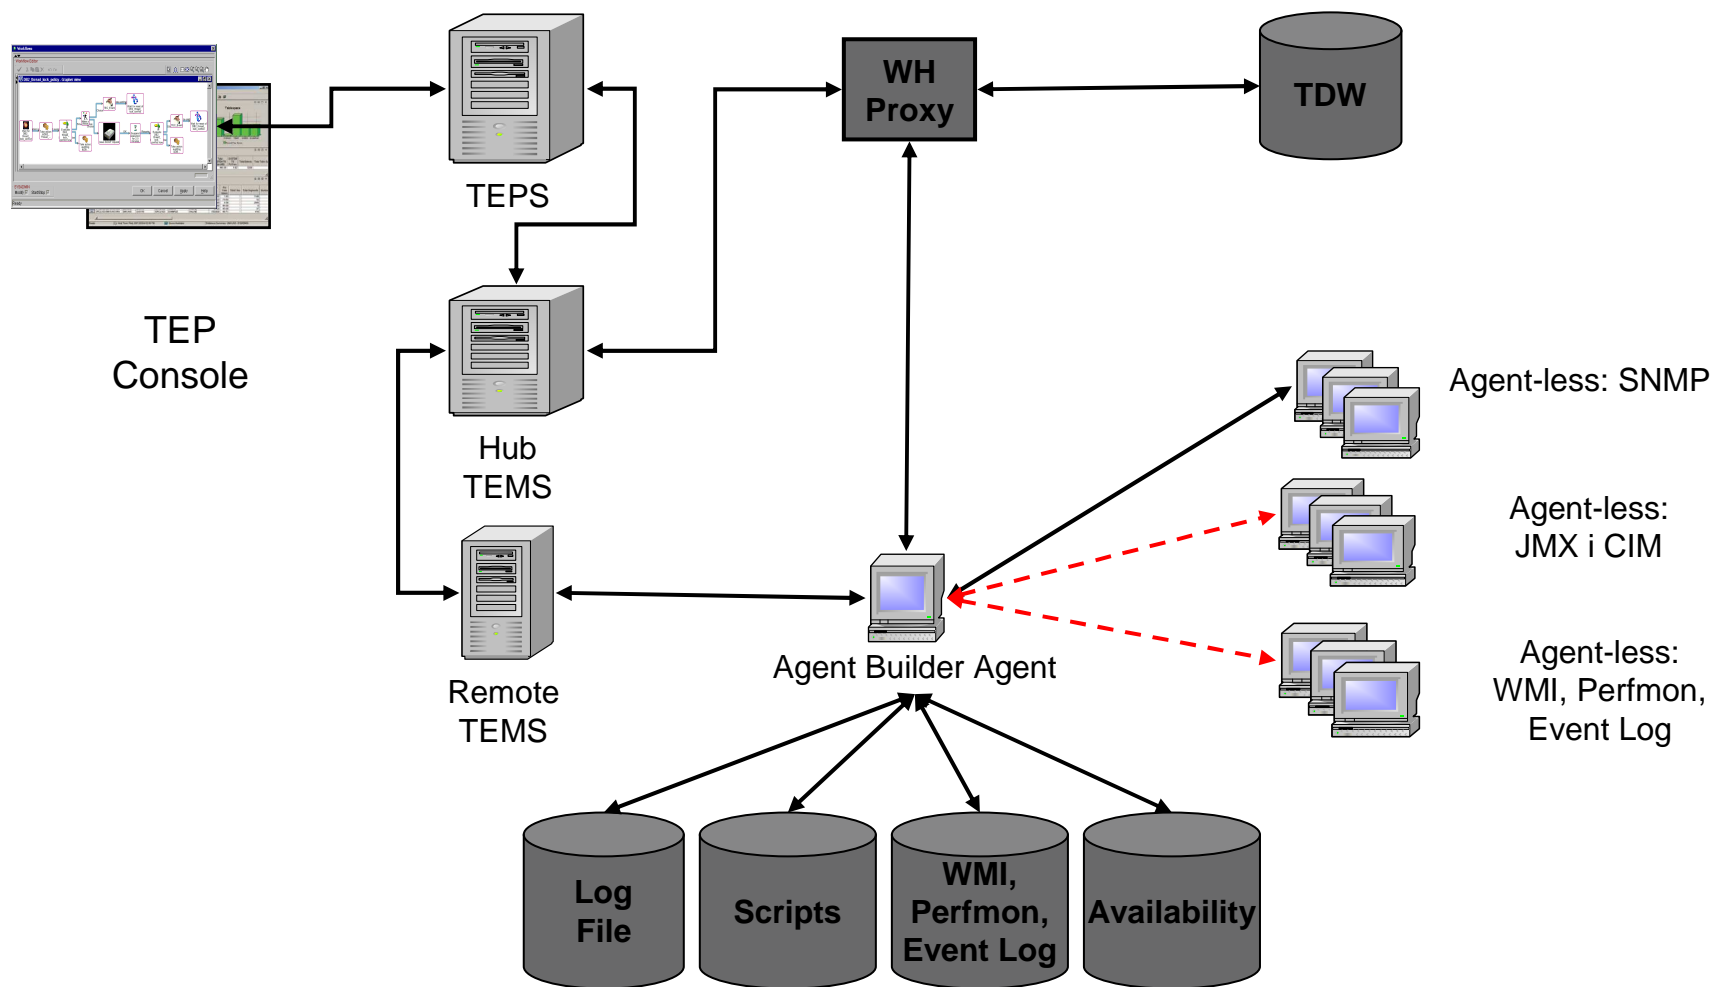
TEPS

WH Proxy

TDW

TEP Console

Hub TEMS

Agent-less: SNMP

Agent-less: JMX i CIM

Remote TEMS

Agent Builder Agent

Agent-less: WMI, Perfmon, Event Log

Log File

Scripts

WMI, Perfmon, Event Log

Availability